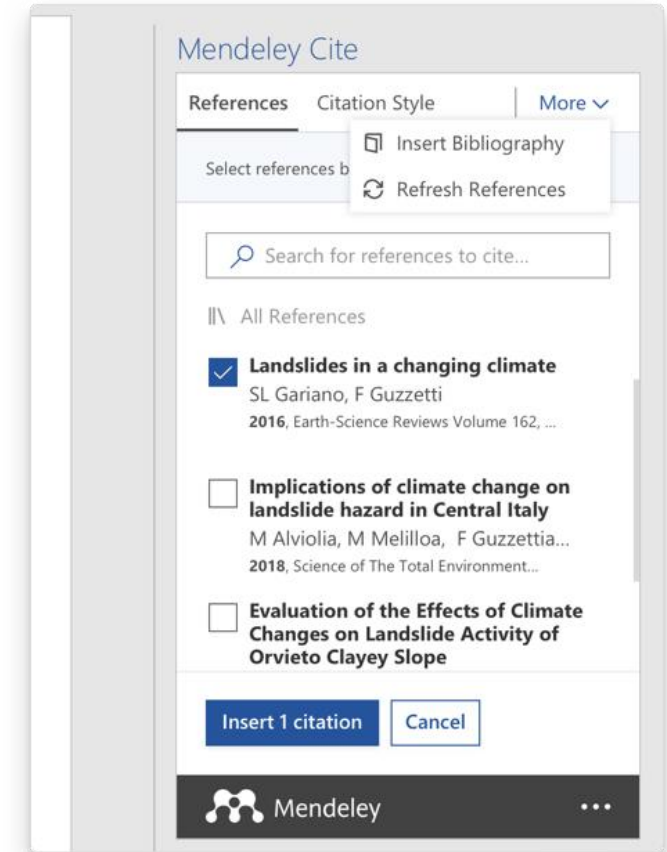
Mendeley Cite

References Citation Style More

Insert Bibliography

Refresh References

Select references b

Search for references to cite...

All References

Landslides in a changing climate
SL Gariano, F Guzzetti
2016, Earth-Science Reviews Volume 162, ...

Implications of climate change on landslide hazard in Central Italy
M Alviolia, M Melilloa, F Guzzettia...
2018, Science of The Total Environment...

Evaluation of the Effects of Climate Changes on Landslide Activity of Orvieto Clayey Slope

Insert 1 citation Cancel

Mendeley ...